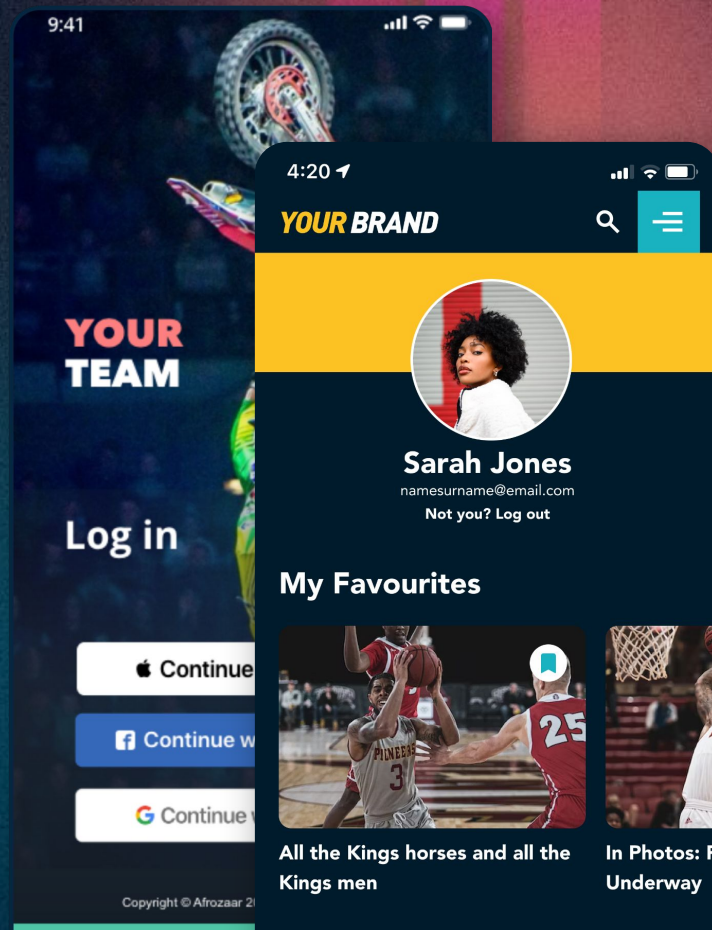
9:41

YOUR
TEAM

Log in

Continue

Continue w

Continue

Copyright © Afrozaar 2

4:20

YOUR BRAND

Sarah Jones
namesurname@email.com
Not you? Log out

My Favourites

PINEERS 3

25

All the Kings horses and all the Kings men

In Photos: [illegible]
Underway